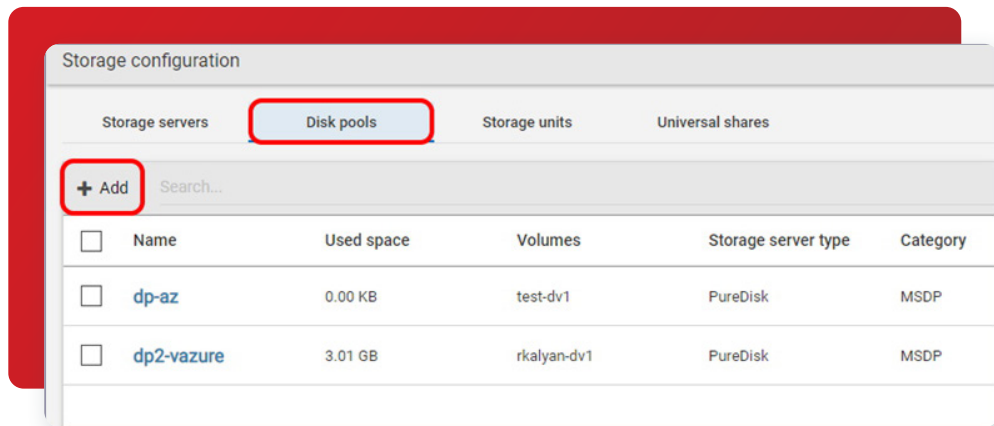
Storage configuration

Storage servers | Disk pools | Storage units | Universal shares

+ Add | Search...

| | Name | Used space | Volumes | Storage server type | Category |
|---|---|---|---|---|---|
| | dp-az | 0.00 KB | test-dv1 | PureDisk | MSDP |
| | dp2-vazure | 3.01 GB | rkalyan-dv1 | PureDisk | MSDP |